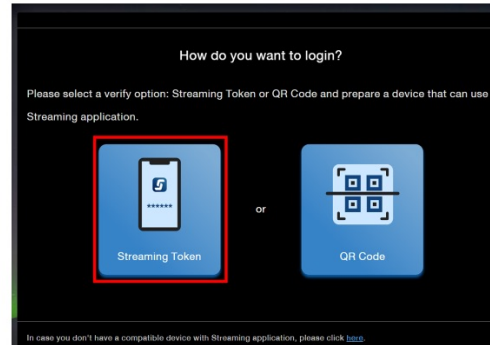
How do you want to login?

Please select a verify option: Streaming Token or QR Code and prepare a device that can use Streaming application.

******

Streaming Token

or

QR Code

In case you don't have a compatible device with Streaming application, please click here.